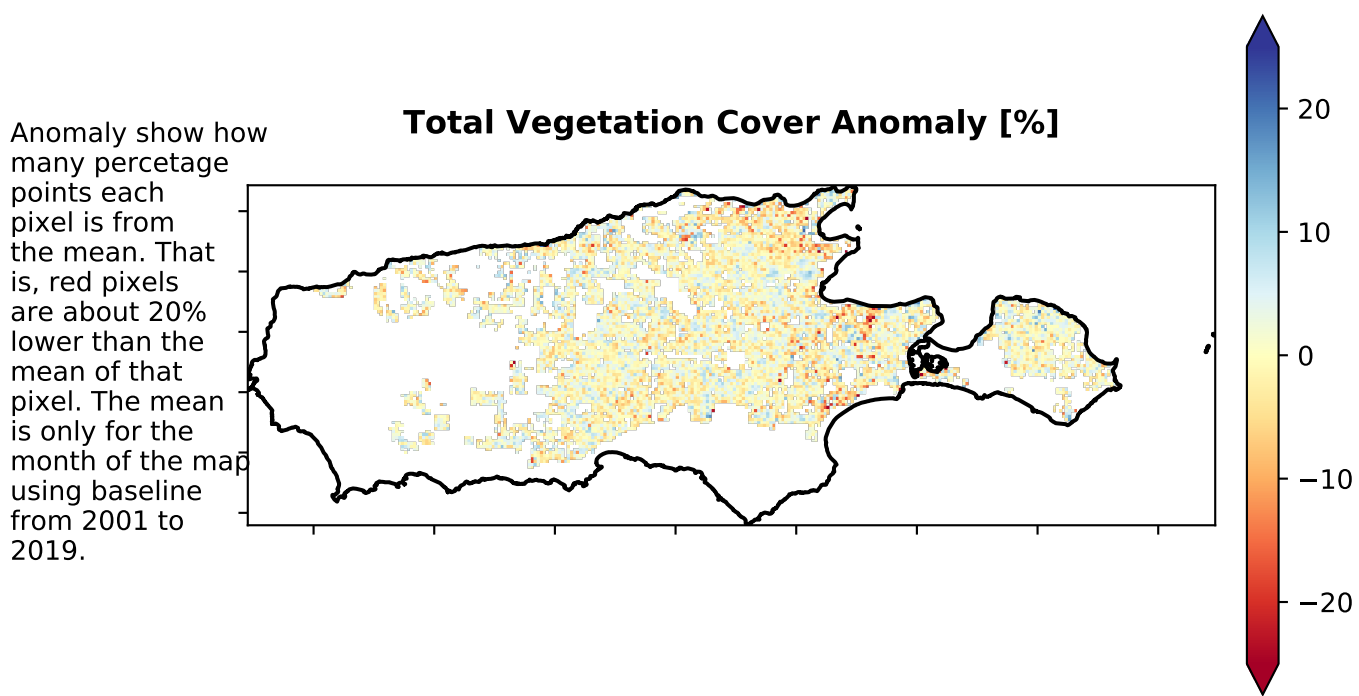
Anomaly show how many percetage points each pixel is from the mean. That is, red pixels are about 20% lower than the mean of that pixel. The mean is only for the month of the map using baseline from 2001 to 2019.

Total Vegetation Cover Anomaly [%]

20
10
0
−10
−20